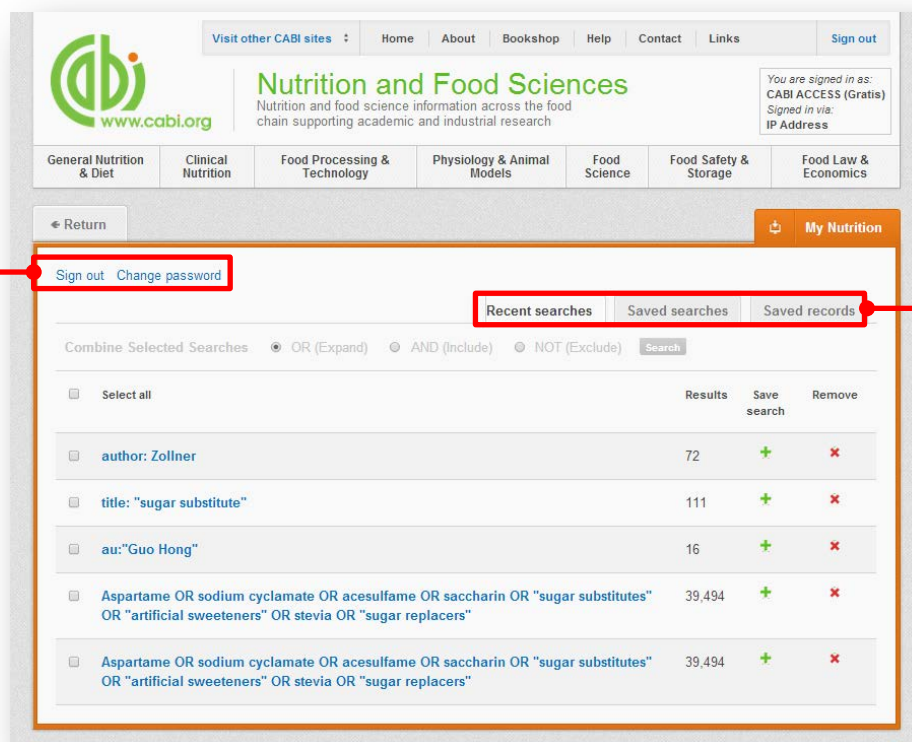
Visit other CABI sites | Home | About | Bookshop | Help | Contact | Links | Sign out

www.cabi.org

Nutrition and Food Sciences
Nutrition and food science information across the food chain supporting academic and industrial research

You are signed in as:
CABI ACCESS (Gratis)
Signed in via:
IP Address

General Nutrition & Diet | Clinical Nutrition | Food Processing & Technology | Physiology & Animal Models | Food Science | Food Safety & Storage | Food Law & Economics

Return

My Nutrition

Sign out Change password

Recent searches | Saved searches | Saved records

Combine Selected Searches OR (Expand) AND (Include) NOT (Exclude) Search

| | Select all | Results | Save search | Remove |
|---|---|---|---|---|
| | author: Zollner | 72 | + | × |
| | title: "sugar substitute" | 111 | + | × |
| | au:"Guo Hong" | 16 | + | × |
| | Aspartame OR sodium cyclamate OR acesulfame OR saccharin OR "sugar substitutes" OR "artificial sweeteners" OR stevia OR "sugar replacers" | 39,494 | + | × |
| | Aspartame OR sodium cyclamate OR acesulfame OR saccharin OR "sugar substitutes" OR "artificial sweeteners" OR stevia OR "sugar replacers" | 39,494 | + | × |